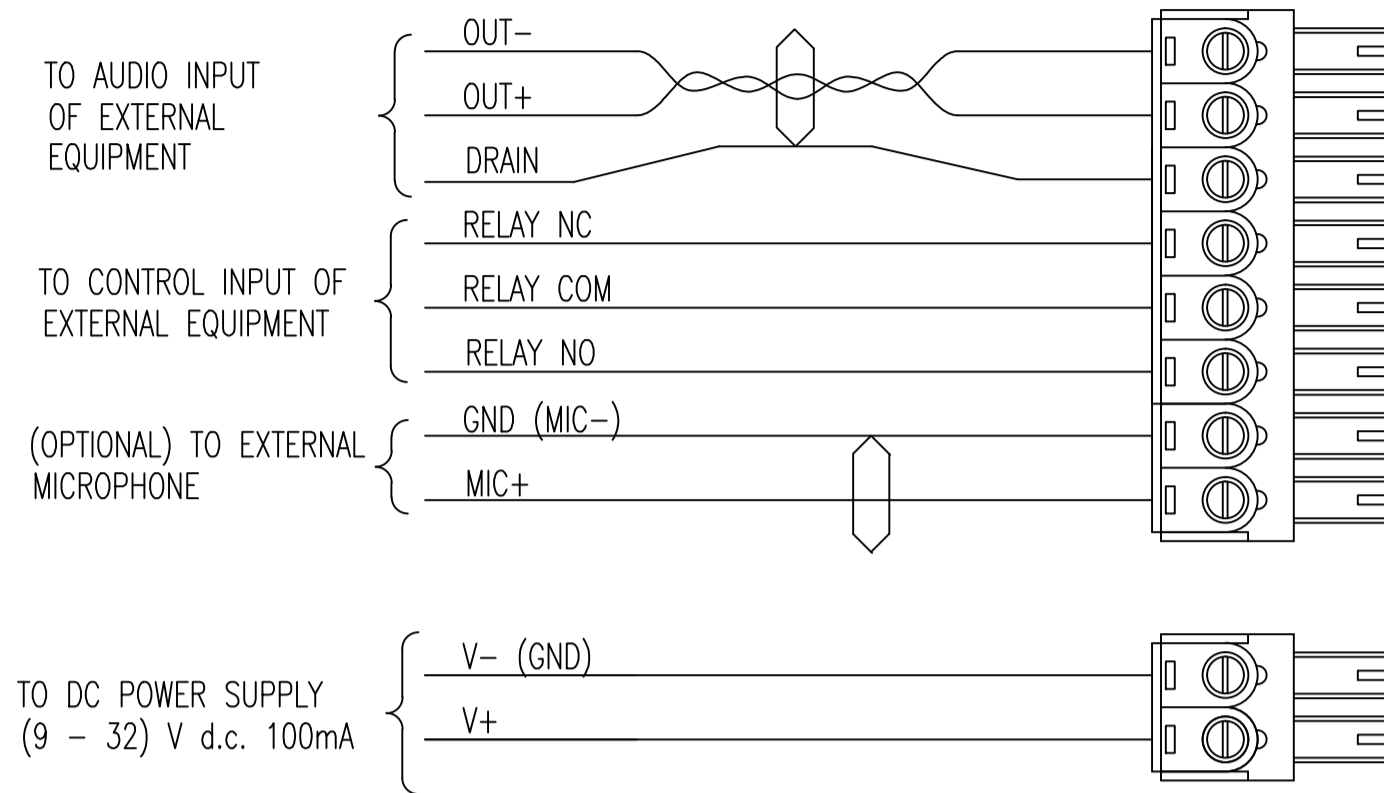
TO AUDIO INPUT OF EXTERNAL EQUIPMENT

OUT−

OUT+

DRAIN

TO CONTROL INPUT OF EXTERNAL EQUIPMENT

RELAY NC

RELAY COM

RELAY NO

(OPTIONAL) TO EXTERNAL MICROPHONE

GND (MIC−)

MIC+

TO DC POWER SUPPLY (9 − 32) V d.c. 100mA

V− (GND)

V+